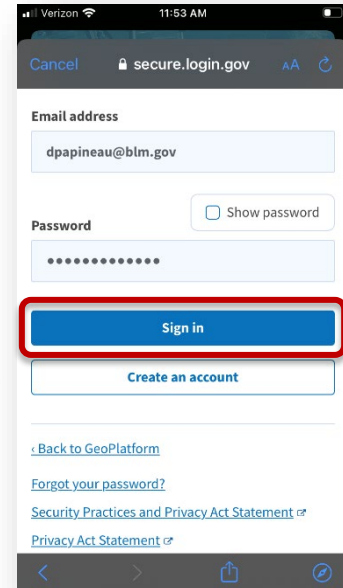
Verizon 11:53 AM

Cancel secure.login.gov AA

Email address

dpapineau@blm.gov

Password

Show password

•••••••••••••

Sign in

Create an account

‹ Back to GeoPlatform

Forgot your password?

Security Practices and Privacy Act Statement

Privacy Act Statement